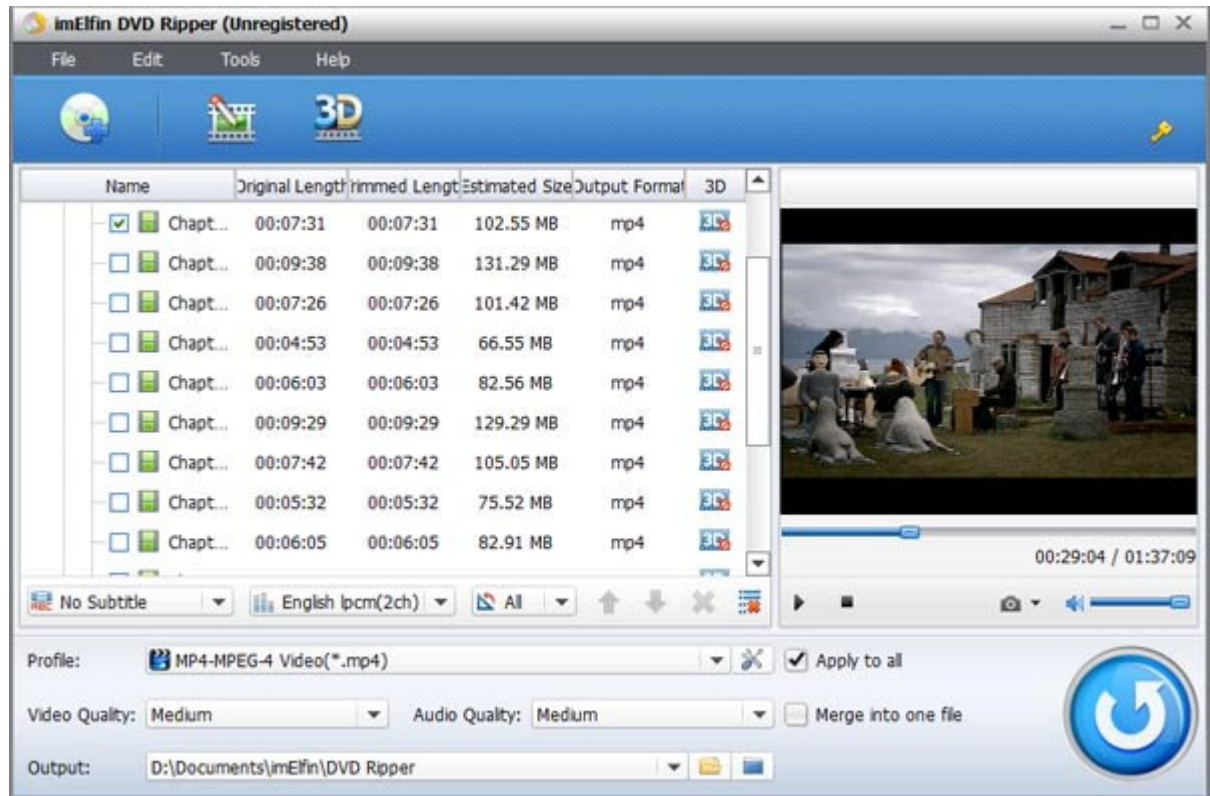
imElfin DVD Ripper (Unregistered)

File Edit Tools Help

3D

| Name | Original Length | Trimmed Length | Estimated Size | Output Format | 3D |
|---|---|---|---|---|---|
| Chapt... | 00:07:31 | 00:07:31 | 102.55 MB | mp4 | 3D |
| Chapt... | 00:09:38 | 00:09:38 | 131.29 MB | mp4 | 3D |
| Chapt... | 00:07:26 | 00:07:26 | 101.42 MB | mp4 | 3D |
| Chapt... | 00:04:53 | 00:04:53 | 66.55 MB | mp4 | 3D |
| Chapt... | 00:06:03 | 00:06:03 | 82.56 MB | mp4 | 3D |
| Chapt... | 00:09:29 | 00:09:29 | 129.29 MB | mp4 | 3D |
| Chapt... | 00:07:42 | 00:07:42 | 105.05 MB | mp4 | 3D |
| Chapt... | 00:05:32 | 00:05:32 | 75.52 MB | mp4 | 3D |
| Chapt... | 00:06:05 | 00:06:05 | 82.91 MB | mp4 | 3D |

00:29:04 / 01:37:09

No Subtitle English lpcm(2ch) All

Profile: MP4-MPEG-4 Video(*.mp4) Apply to all

Video Quality: Medium Audio Quality: Medium Merge into one file

Output: D:\Documents\imElfin\DVD Ripper